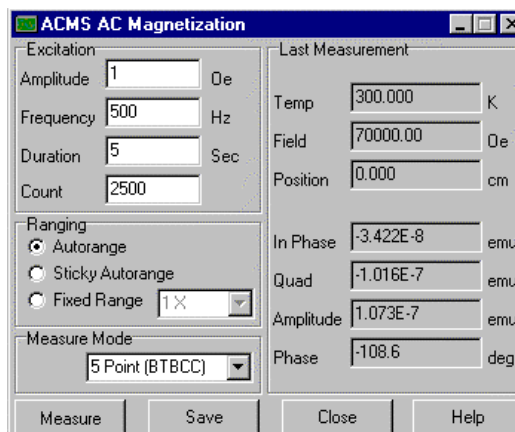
ACMS AC Magnetization

Excitation
Amplitude 1 Oe
Frequency 500 Hz
Duration 5 Sec
Count 2500

Ranging
Autorange
Sticky Autorange
Fixed Range 1X

Measure Mode
5 Point (BTBCC)

Last Measurement
Temp 300.000 K
Field 70000.00 Oe
Position 0.000 cm

In Phase -3.422E-8 emu
Quad -1.016E-7 emu
Amplitude 1.073E-7 emu
Phase -108.6 deg

Measure Save Close Help